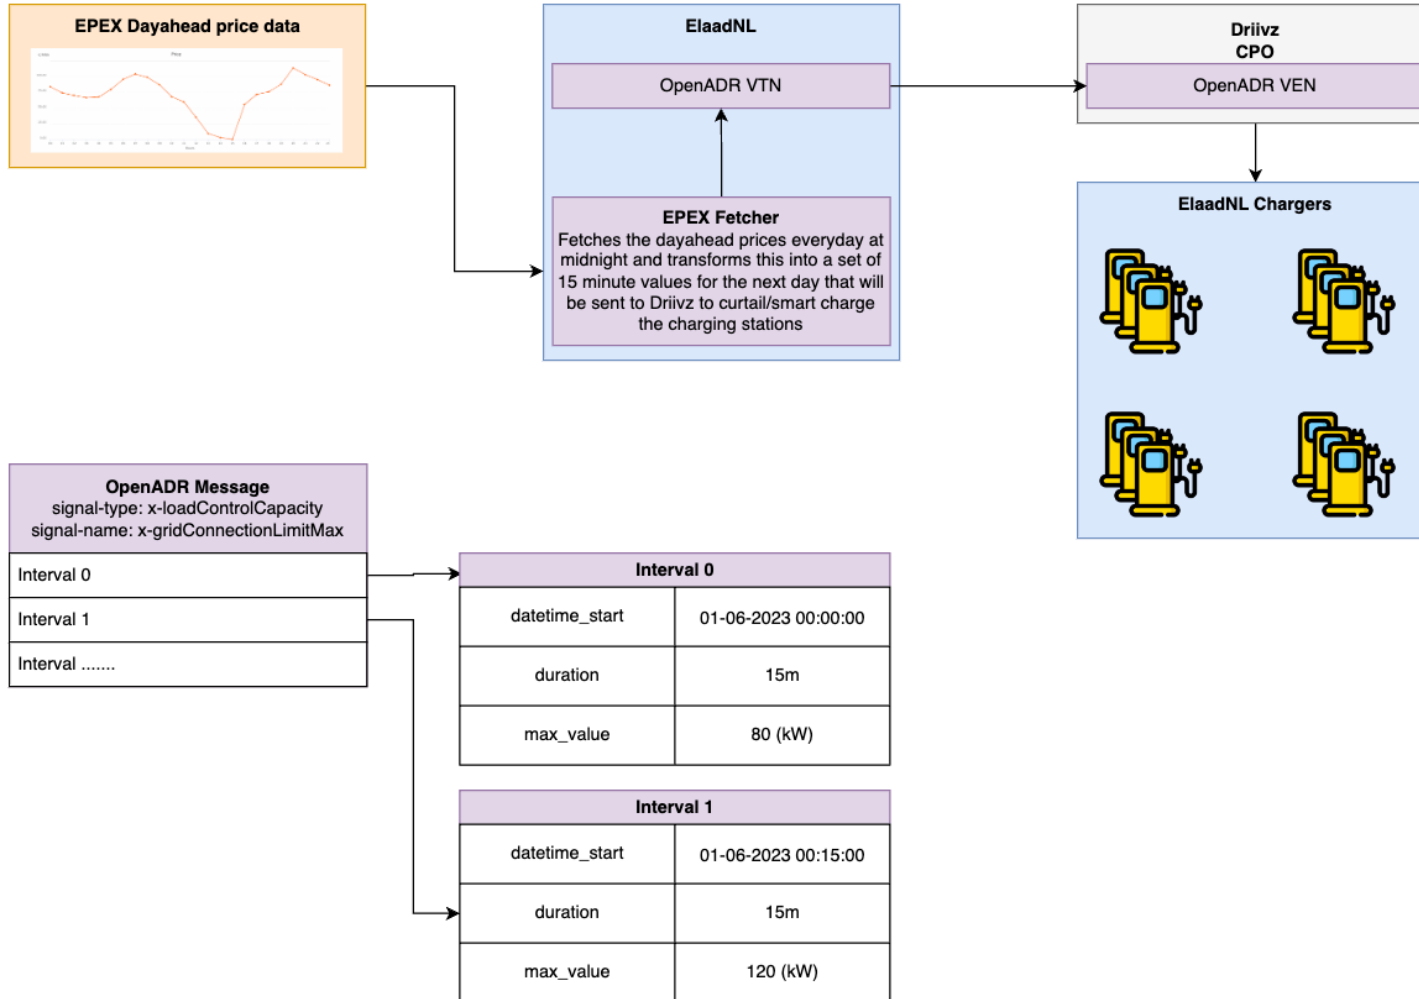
EPEX Dayahead price data

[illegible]

ElaadNL

OpenADR VTN

EPEX Fetcher
Fetches the dayahead prices everyday at midnight and transforms this into a set of 15 minute values for the next day that will be sent to Driivz to curtail/smart charge the charging stations

Driivz
CPO

OpenADR VEN

ElaadNL Chargers

OpenADR Message
signal-type: x-loadControlCapacity
signal-name: x-gridConnectionLimitMax

Interval 0

Interval 1

Interval .......

| Interval 0 | |
|---|---|
| datetime_start | 01-06-2023 00:00:00 |
| duration | 15m |
| max_value | 80 (kW) |

| Interval 1 | |
|---|---|
| datetime_start | 01-06-2023 00:15:00 |
| duration | 15m |
| max_value | 120 (kW) |